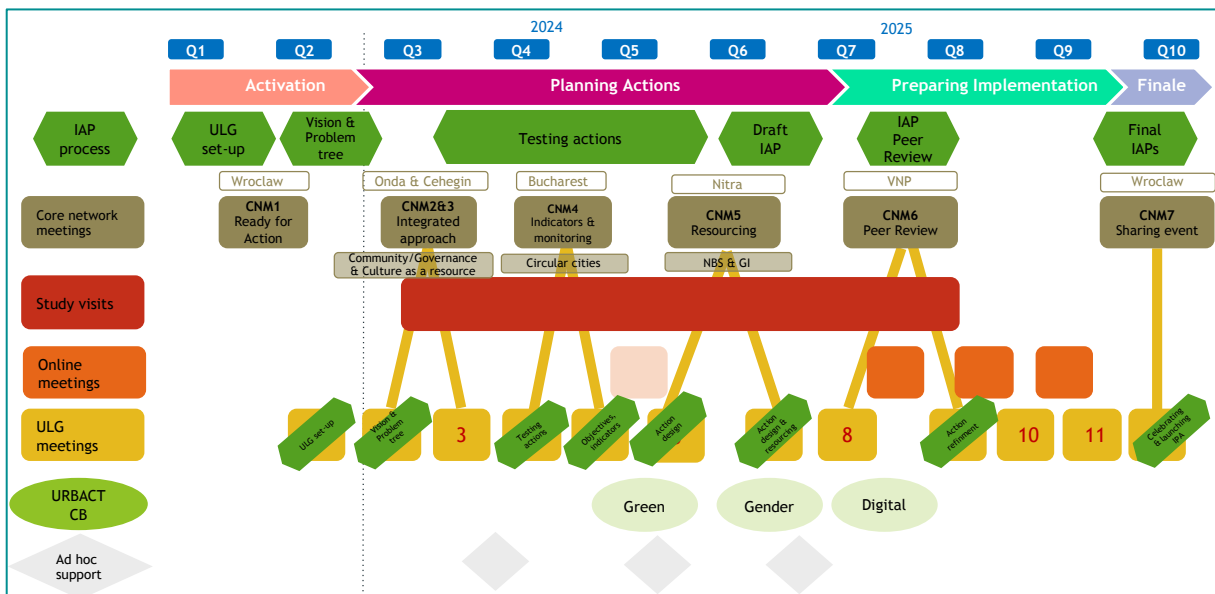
2024

2025

Q1 Q2 Q3 Q4 Q5 Q6 Q7 Q8 Q9 Q10

Activation

Planning Actions

Preparing Implementation

Finale

IAP process

ULG set-up

Vision & Problem tree

Testing actions

Draft IAP

IAP Peer Review

Final IAPs

Wroclaw

Onda & Cehegin

Bucharest

Nitra

VNP

Wroclaw

Core network meetings

CNM1 Ready for Action

CNM2&3 Integrated approach

CNM4 Indicators & monitoring

CNM5 Resourcing

CNM6 Peer Review

CNM7 Sharing event

Community/Governance & Culture as a resource

Circular cities

NBS & GI

Study visits

Online meetings

ULG meetings

ULG set-up

Vision & Problem tree

3

Testing actions

Objectives, indicators

Action design

Action design & resourcing

8

Action refinement

10

11

Celebrating & launching IPA

URBACT CB

Green

Gender

Digital

Ad hoc support